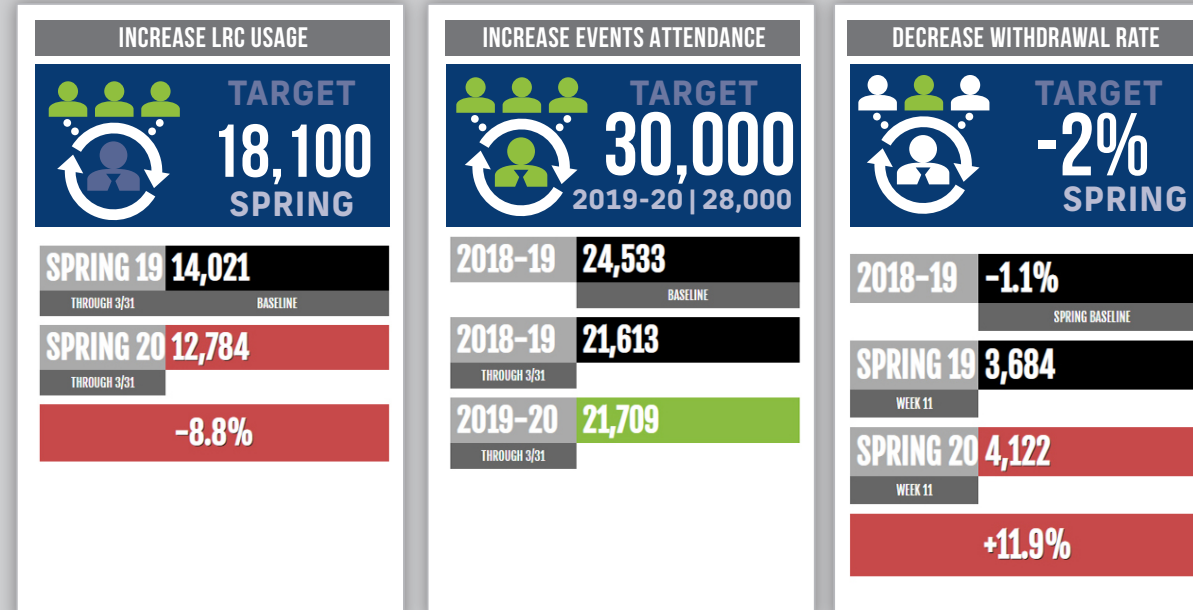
INCREASE LRC USAGE

TARGET
18,100
SPRING

| SPRING 19 | 14,021 |
|---|---|
| THROUGH 3/31 | BASELINE |

| SPRING 20 | 12,784 |
|---|---|
| THROUGH 3/31 | |

-8.8%

INCREASE EVENTS ATTENDANCE

TARGET
30,000
2019-20 | 28,000

| 2018-19 | 24,533 |
|---|---|
| | BASELINE |

| 2018-19 | 21,613 |
|---|---|
| THROUGH 3/31 | |

| 2019-20 | 21,709 |
|---|---|
| THROUGH 3/31 | |

DECREASE WITHDRAWAL RATE

TARGET
-2%
SPRING

| 2018-19 | -1.1% |
|---|---|
| | SPRING BASELINE |

| SPRING 19 | 3,684 |
|---|---|
| WEEK 11 | |

| SPRING 20 | 4,122 |
|---|---|
| WEEK 11 | |

+11.9%